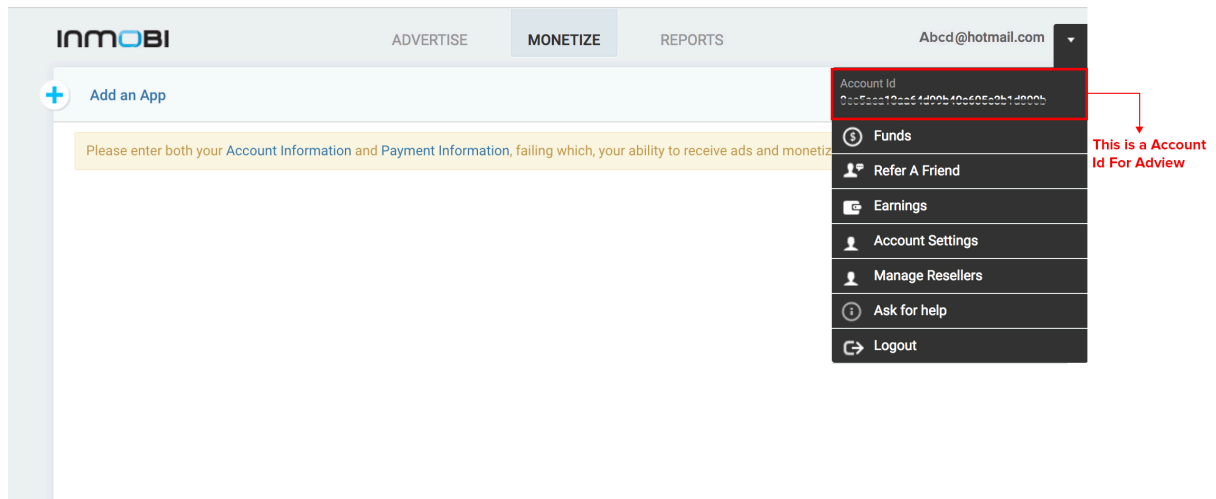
INMOBI

ADVERTISE MONETIZE REPORTS

Abcd@hotmail.com

Add an App

Please enter both your Account Information and Payment Information, failing which, your ability to receive ads and monetiz

Account Id
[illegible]

This is a Account Id For Adview

Funds

Refer A Friend

Earnings

Account Settings

Manage Resellers

Ask for help

Logout